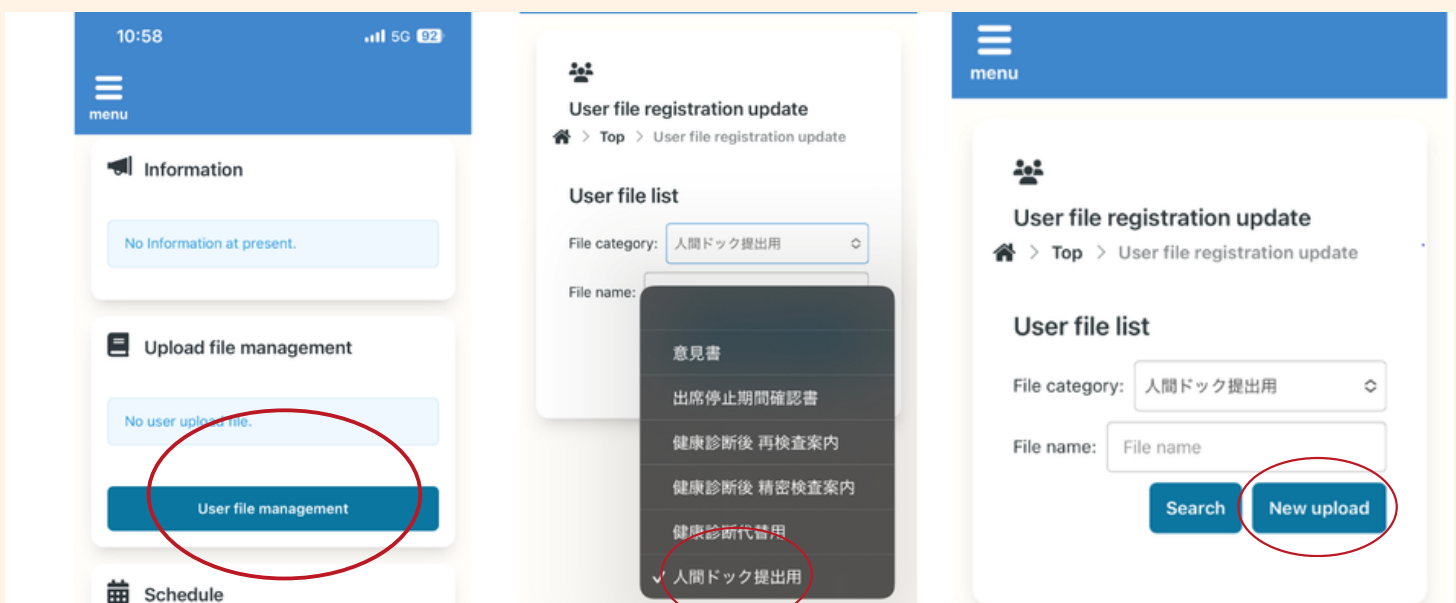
10:58
5G 92

menu

Information

No Information at present.

Upload file management

No user upload file.

User file management

Schedule

User file registration update
Top > User file registration update

User file list

File category: 人間ドック提出用

File name:

意見書
出席停止期間確認書
健康診断後 再検査案内
健康診断後 精密検査案内
健康診断代替用
✓ 人間ドック提出用

menu

User file registration update
Top > User file registration update

User file list

File category: 人間ドック提出用

File name: File name

Search
New upload